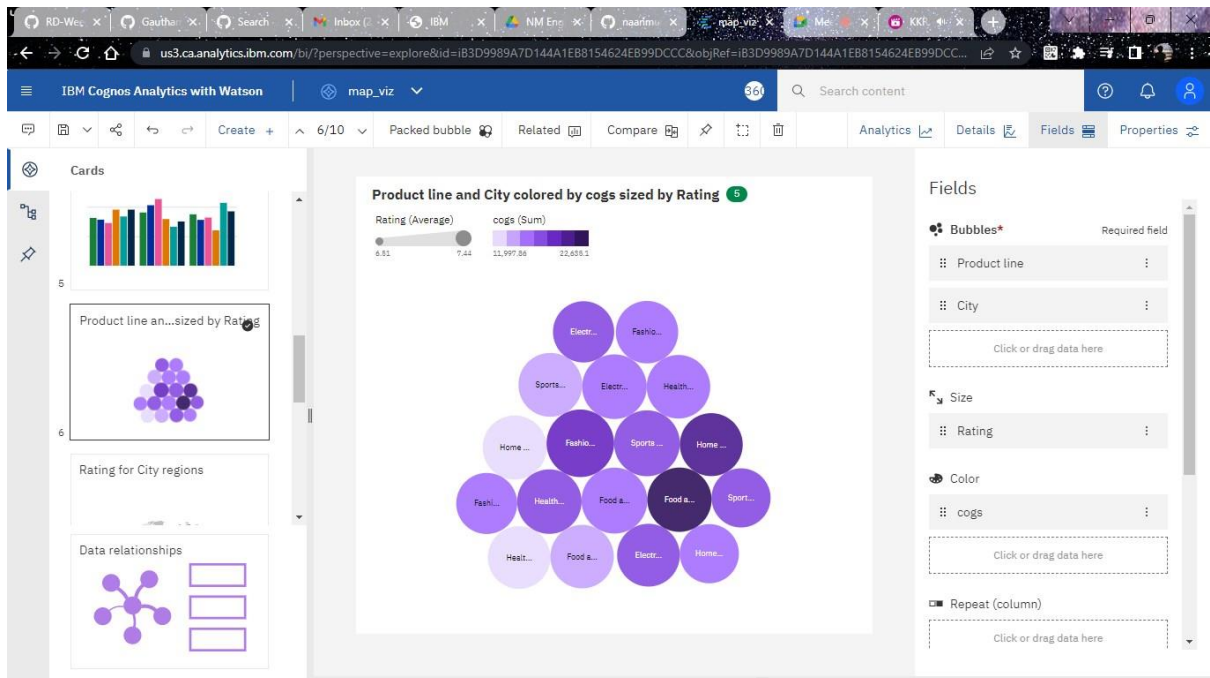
RD-We: × Gauthar × Search × Inbox (2 × IBM × NM Eng × naanm × map_viz × Me × KKR ×

us3.ca.analytics.ibm.com/bi/?perspective=explore&id=iB3D9989A7D144A1EB8154624EB99DCCC&objRef=iB3D9989A7D144A1EB8154624EB99DCC...

IBM Cognos Analytics with Watson | map_viz 360 Search content

Create + 6/10 Packed bubble Related Compare Analytics Details Fields Properties

Cards

5

Product line an...sized by Rating

6

Rating for City regions

Data relationships

Product line and City colored by cogs sized by Rating 5

Rating (Average) cogs (Sum)

6.81 7.44 11,997.86 22,635.1

Electr... Fashio... Sports... Electr... Health... Home ... Fashio... Sports ... Home ... Fashi... Health... Food a... Food a... Sport... Healt... Food a... Electr... Home...

Fields

Bubbles* Required field

Product line

City

Click or drag data here

Size

Rating

Color

cogs

Click or drag data here

Repeat (column)

Click or drag data here